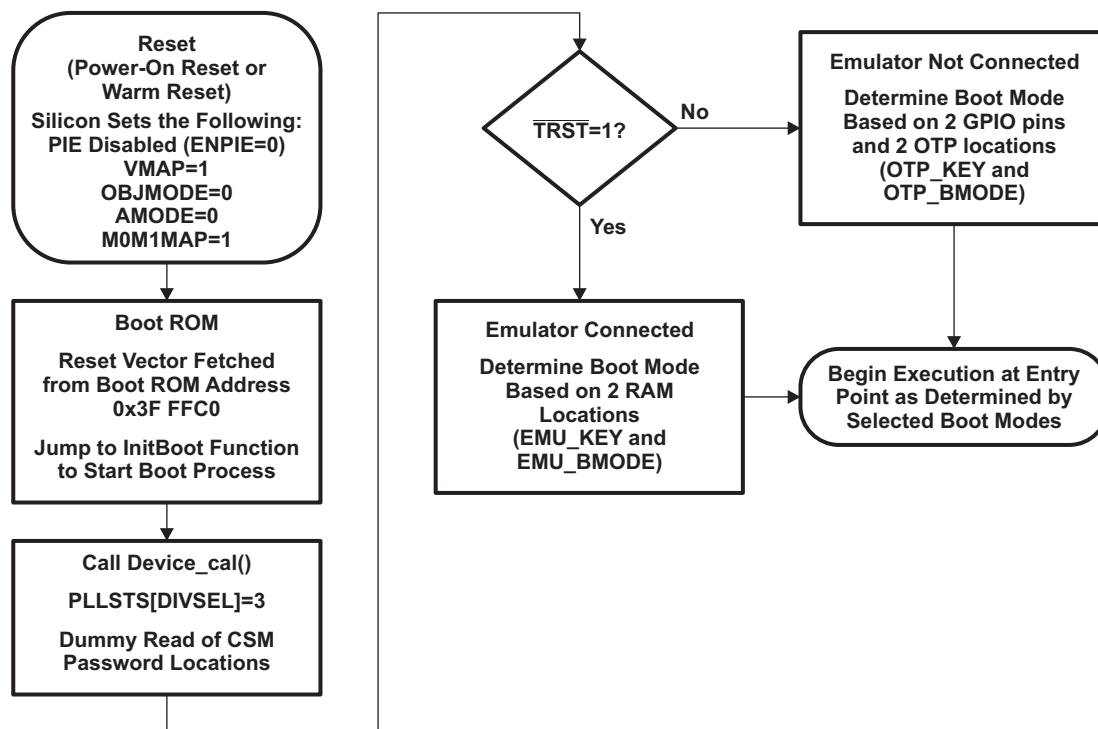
Reset
(Power-On Reset or Warm Reset)
Silicon Sets the Following:
PIE Disabled (ENPIE=0)
VMAP=1
OBJMODE=0
AMODE=0
M0M1MAP=1

Boot ROM

Reset Vector Fetched from Boot ROM Address 0x3F FFC0

Jump to InitBoot Function to Start Boot Process

Call Device_cal()

PLLSTS[DIVSEL]=3

Dummy Read of CSM Password Locations

$\overline{TRST}$=1?

No

Yes

Emulator Not Connected

Determine Boot Mode Based on 2 GPIO pins and 2 OTP locations (OTP_KEY and OTP_BMODE)

Emulator Connected

Determine Boot Mode Based on 2 RAM Locations (EMU_KEY and EMU_BMODE)

Begin Execution at Entry Point as Determined by Selected Boot Modes